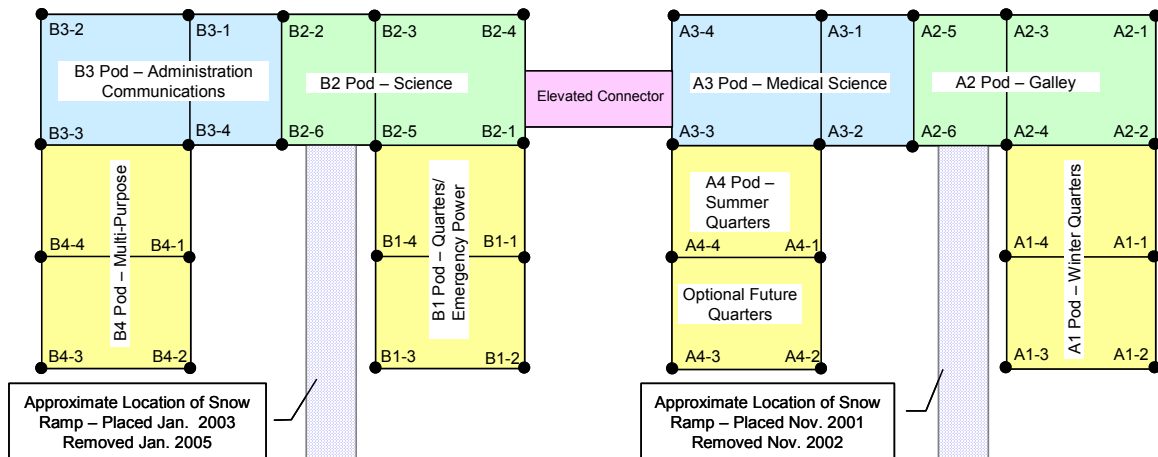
B3-2
B3-1
B2-2
B2-3
B2-4
B3 Pod – Administration Communications
B2 Pod – Science
B3-3
B3-4
B2-6
B2-5
B2-1
Elevated Connector
A3-4
A3-1
A2-5
A2-3
A2-1
A3 Pod – Medical Science
A2 Pod – Galley
A3-3
A3-2
A2-6
A2-4
A2-2
B4 Pod – Multi-Purpose
B4-4
B4-1
B4-3
B4-2
B1 Pod – Quarters/ Emergency Power
B1-4
B1-1
B1-3
B1-2
A4 Pod – Summer Quarters
A4-4
A4-1
Optional Future Quarters
A4-3
A4-2
A1 Pod – Winter Quarters
A1-4
A1-1
A1-3
A1-2
Approximate Location of Snow Ramp – Placed Jan. 2003 Removed Jan. 2005
Approximate Location of Snow Ramp – Placed Nov. 2001 Removed Nov. 2002